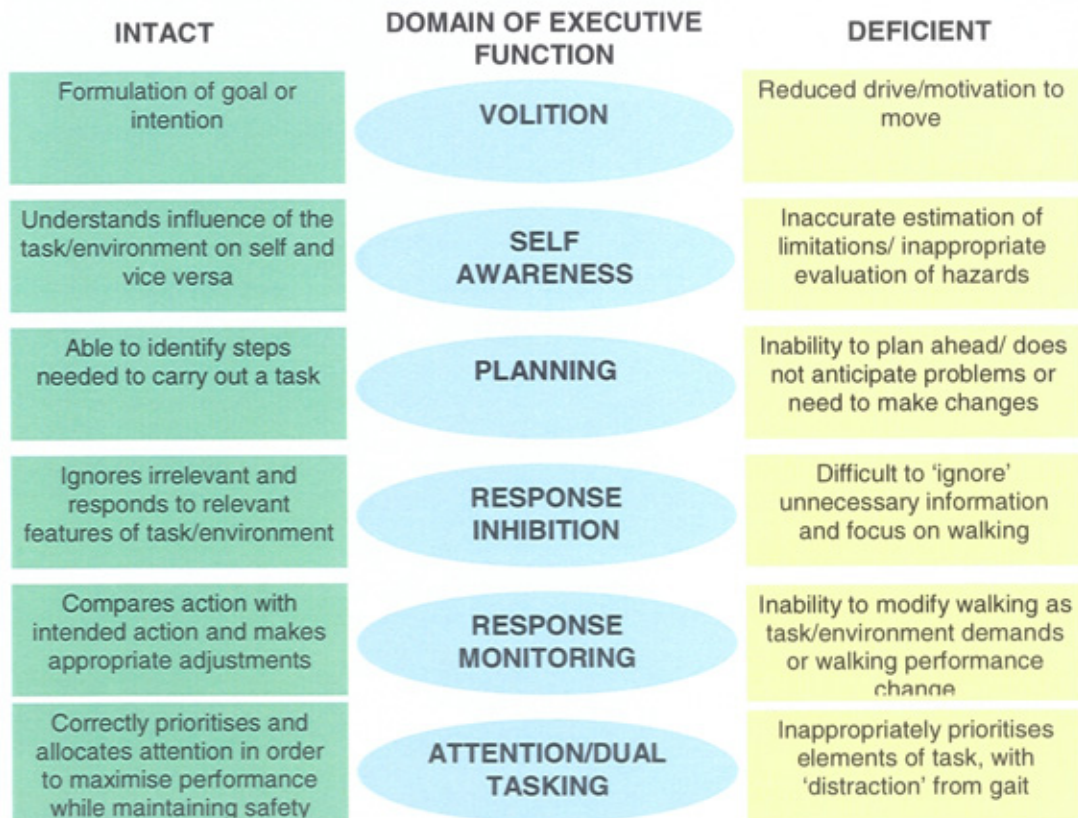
| INTACT | DOMAIN OF EXECUTIVE FUNCTION | DEFICIENT |
|---|---|---|
| Formulation of goal or intention | VOLITION | Reduced drive/motivation to move |
| Understands influence of the task/environment on self and vice versa | SELF AWARENESS | Inaccurate estimation of limitations/ inappropriate evaluation of hazards |
| Able to identify steps needed to carry out a task | PLANNING | Inability to plan ahead/ does not anticipate problems or need to make changes |
| Ignores irrelevant and responds to relevant features of task/environment | RESPONSE INHIBITION | Difficult to 'ignore' unnecessary information and focus on walking |
| Compares action with intended action and makes appropriate adjustments | RESPONSE MONITORING | Inability to modify walking as task/environment demands or walking performance change |
| Correctly prioritises and allocates attention in order to maximise performance while maintaining safety | ATTENTION/DUAL TASKING | Inappropriately prioritises elements of task, with 'distraction' from gait |